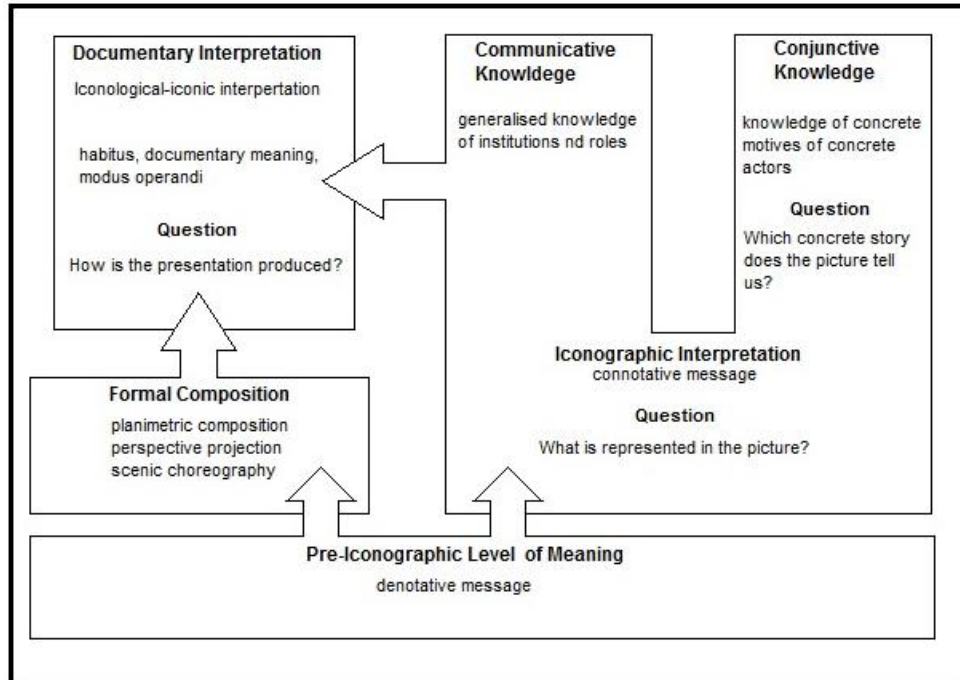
Documentary Interpretation

Iconological-iconic interpertation

habitus, documentary meaning, modus operandi

Question

How is the presentation produced?

Communicative Knowldege

generalised knowledge of institutions nd roles

Conjunctive Knowledge

knowledge of concrete motives of concrete actors

Question

Which concrete story does the picture tell us?

Iconographic Interpretation
connotative message

Question

What is represented in the picture?

Formal Composition

planimetric composition
perspective projection
scenic choreography

Pre-Iconographic Level of Meaning

denotative message